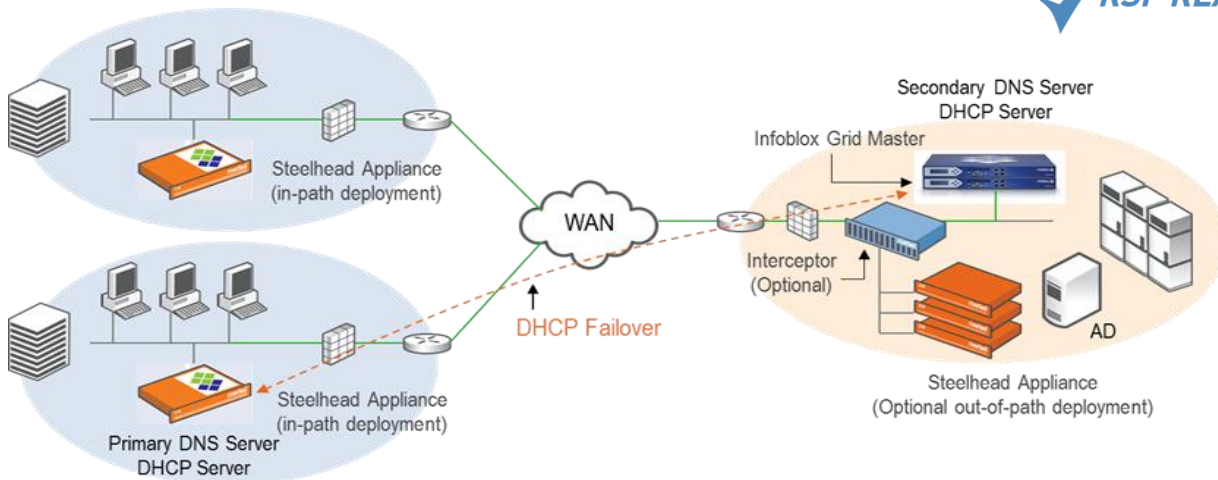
RSPREA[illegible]

Secondary DNS Server
DHCP Server

Infoblox Grid Master

Steelhead Appliance
(in-path deployment)

WAN

Interceptor
(Optional)

AD

DHCP Failover

Steelhead Appliance
(in-path deployment)

Steelhead Appliance
(Optional out-of-path deployment)

Primary DNS Server
DHCP Server